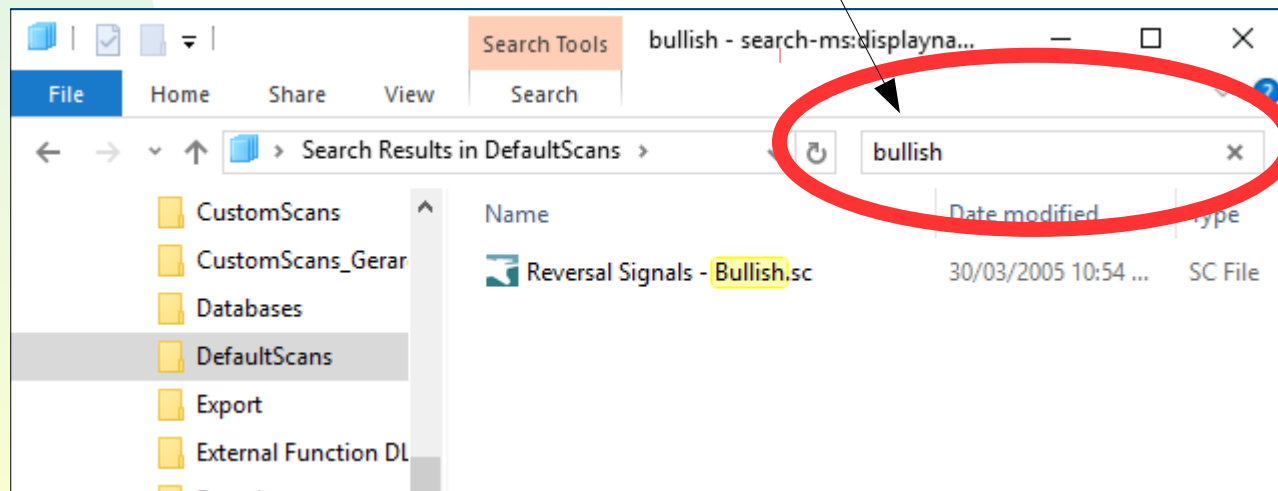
Search Tools
bullish - search-ms:displayna...
File
Home
Share
View
Search
Search Results in DefaultScans
bullish
CustomScans
CustomScans_Gerar
Databases
DefaultScans
Export
External Function DL
Name
Date modified
Type
Reversal Signals - Bullish.sc
30/03/2005 10:54 ...
SC File